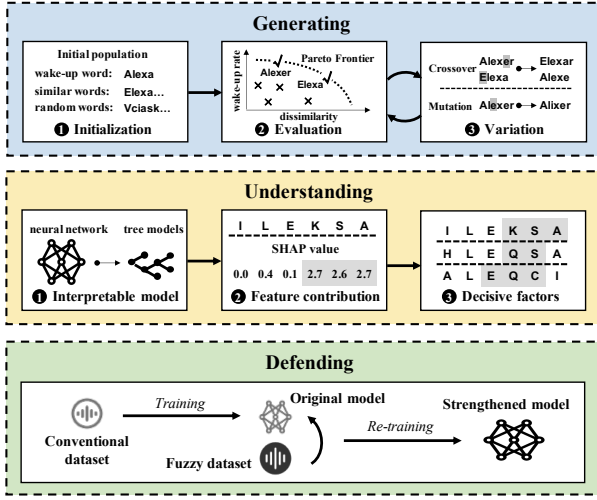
Generating

Initial population
wake-up word: Alexa
similar words: Elexa...
random words: Vciask...
❶ Initialization

wake-up rate
Pareto Frontier
Alexer
Elexa
dissimilarity
❷ Evaluation

Crossover Alexer → Elexar
Elexa → Alexe
Mutation Alexer → Alixer
❸ Variation

Understanding

neural network
tree models
❶ Interpretable model

I L E K S A
SHAP value
0.0 0.4 0.1 2.7 2.6 2.7
❷ Feature contribution

I L E K S A
H L E Q S A
A L E Q C I
❸ Decisive factors

Defending

Training
Original model
Conventional dataset
Fuzzy dataset
Re-training
Strengthened model